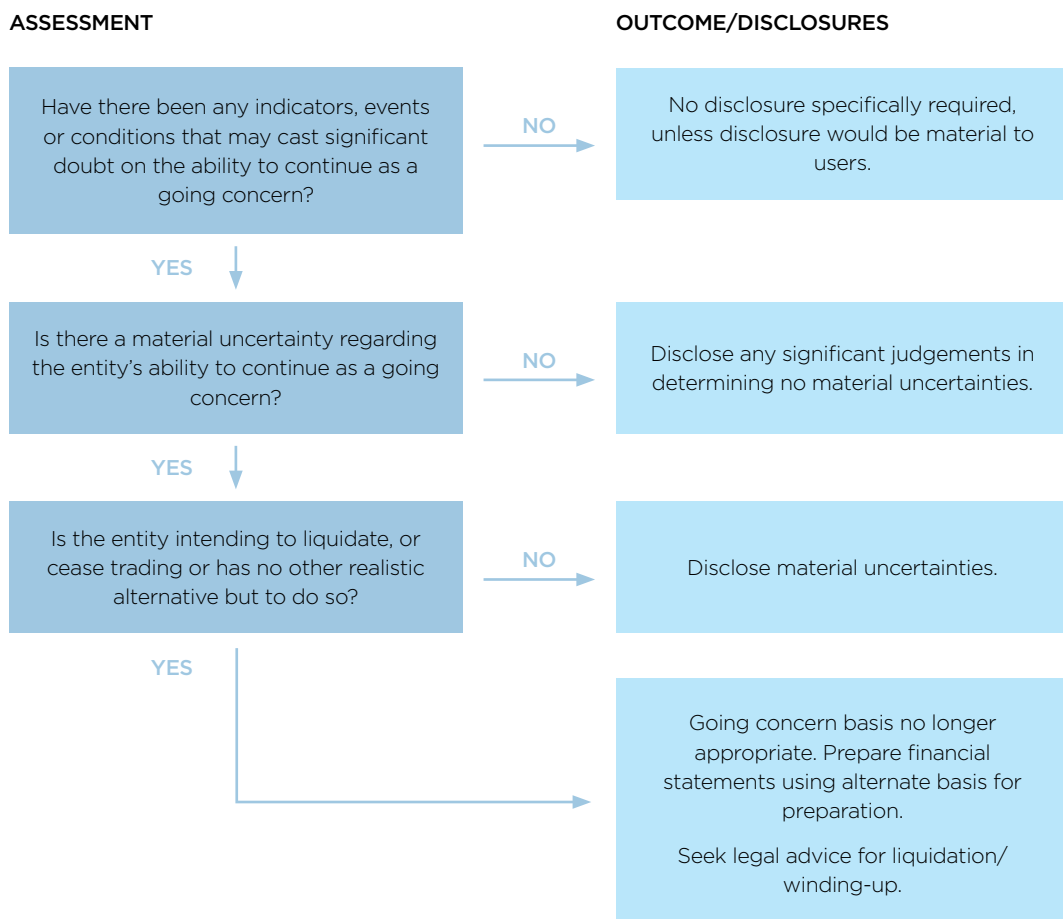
ASSESSMENT

OUTCOME/DISCLOSURES

Have there been any indicators, events or conditions that may cast significant doubt on the ability to continue as a going concern?

NO

No disclosure specifically required, unless disclosure would be material to users.

YES

Is there a material uncertainty regarding the entity's ability to continue as a going concern?

NO

Disclose any significant judgements in determining no material uncertainties.

YES

Is the entity intending to liquidate, or cease trading or has no other realistic alternative but to do so?

NO

Disclose material uncertainties.

YES

Going concern basis no longer appropriate. Prepare financial statements using alternate basis for preparation.

Seek legal advice for liquidation/ winding-up.